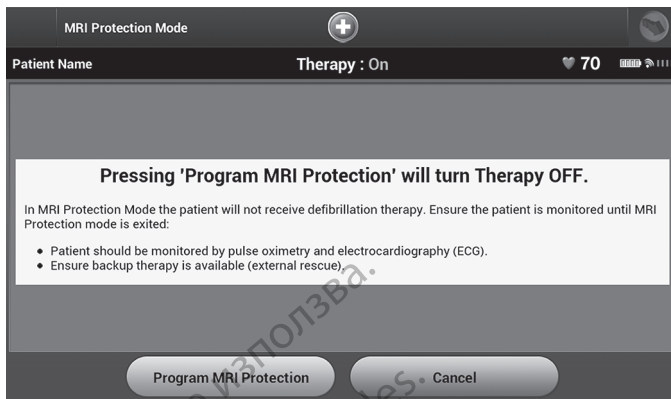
MRI Protection Mode

Patient Name

Therapy : On

70

Pressing 'Program MRI Protection' will turn Therapy OFF.

In MRI Protection Mode the patient will not receive defibrillation therapy. Ensure the patient is monitored until MRI Protection mode is exited:

- Patient should be monitored by pulse oximetry and electrocardiography (ECG).
- Ensure backup therapy is available (external rescue).

Program MRI Protection

Cancel

използва.

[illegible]es.